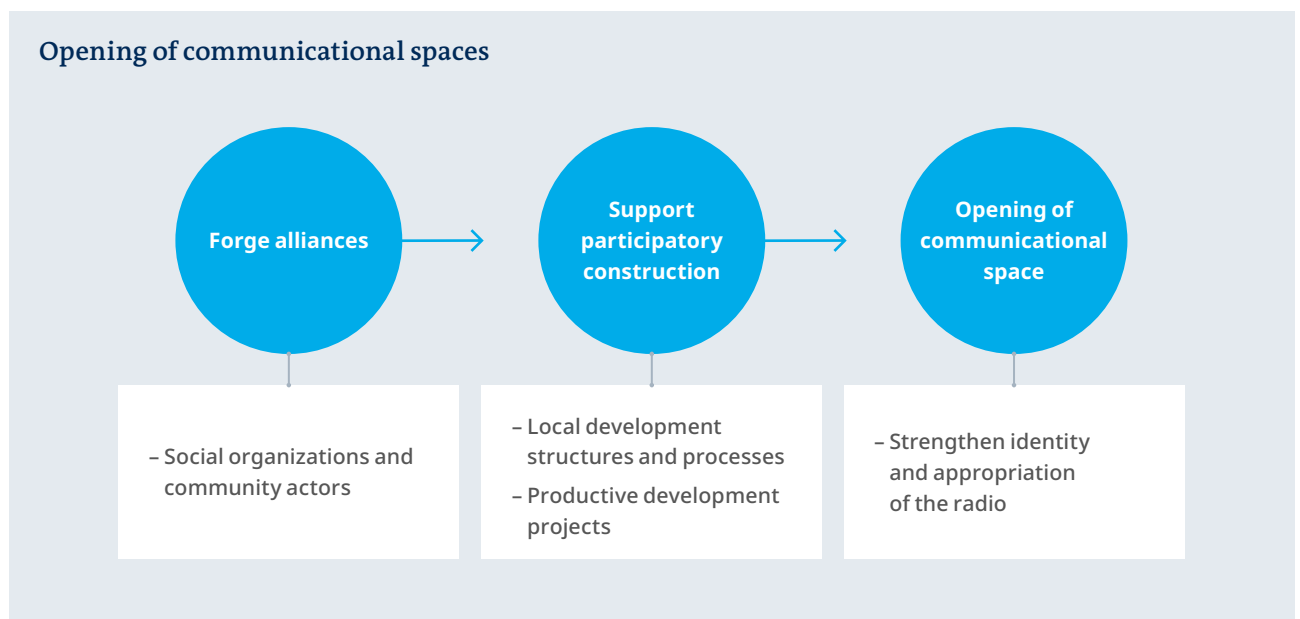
Opening of communicational spaces

Forge alliances

Support participatory construction

Opening of communicational space

– Social organizations and community actors

– Local development structures and processes

– Productive development projects

– Strengthen identity and appropriation of the radio